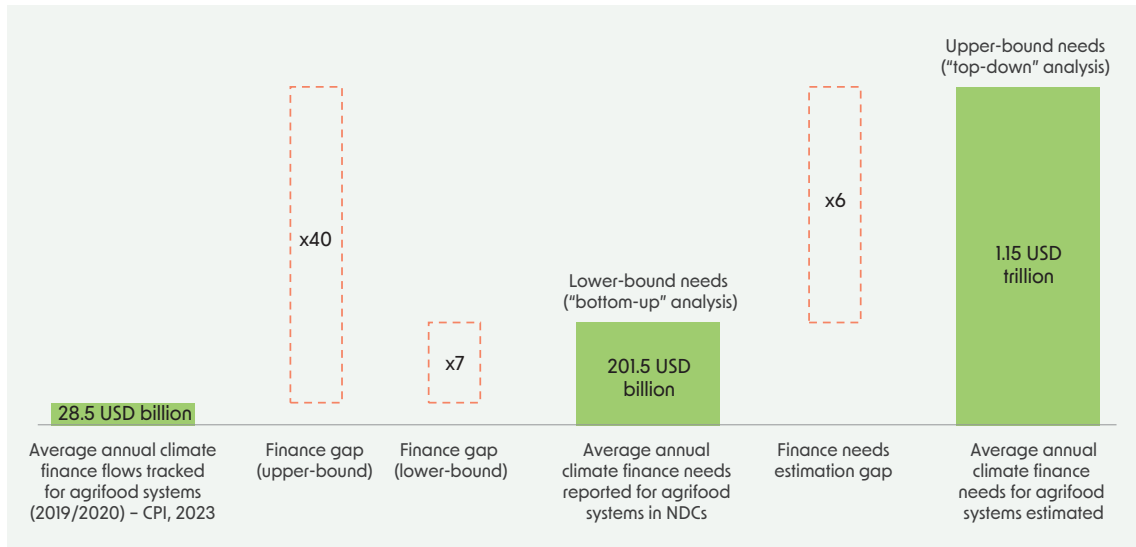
Upper-bound needs ("top-down" analysis)

x40

x6

1.15 USD trillion

Lower-bound needs ("bottom-up" analysis)

x7

201.5 USD billion

28.5 USD billion

Average annual climate finance flows tracked for agrifood systems (2019/2020) – CPI, 2023

Finance gap (upper-bound)

Finance gap (lower-bound)

Average annual climate finance needs reported for agrifood systems in NDCs

Finance needs estimation gap

Average annual climate finance needs for agrifood systems estimated